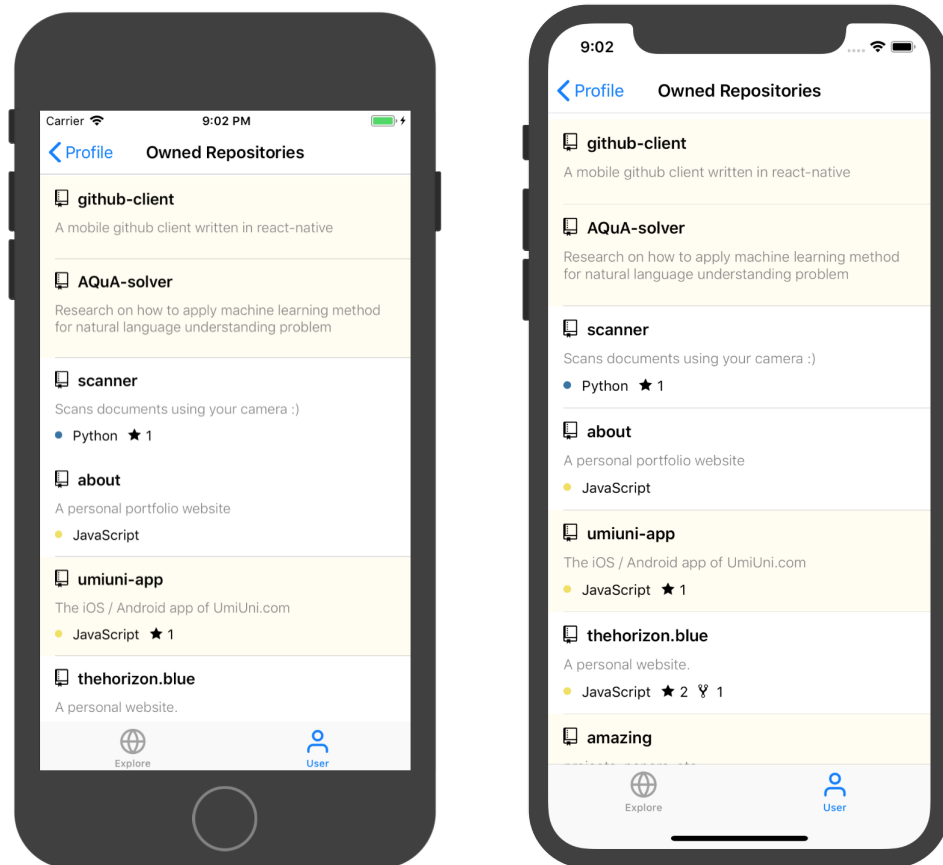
Carrier
9:02 PM

Profile
Owned Repositories

github-client
A mobile github client written in react-native

AQuA-solver
Research on how to apply machine learning method for natural language understanding problem

scanner
Scans documents using your camera :)
Python ★ 1

about
A personal portfolio website
JavaScript

umiuni-app
The iOS / Android app of UmiUni.com
JavaScript ★ 1

thehorizon.blue
A personal website.

Explore
User

9:02

Profile
Owned Repositories

github-client
A mobile github client written in react-native

AQuA-solver
Research on how to apply machine learning method for natural language understanding problem

scanner
Scans documents using your camera :)
Python ★ 1

about
A personal portfolio website
JavaScript

umiuni-app
The iOS / Android app of UmiUni.com
JavaScript ★ 1

thehorizon.blue
A personal website.
JavaScript ★ 2 1

amazing
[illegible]

Explore
User